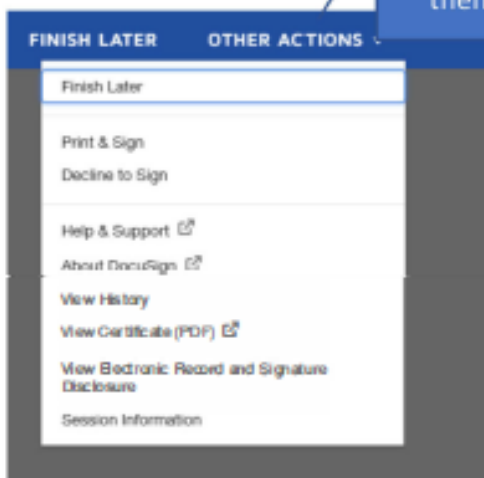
then

FINISH LATER OTHER ACTIONS

Finish Later

Print & Sign

Decline to Sign

Help & Support

About DocuSign

View History

View Certificate (PDF)

View Electronic Record and Signature Disclosure

Session Information